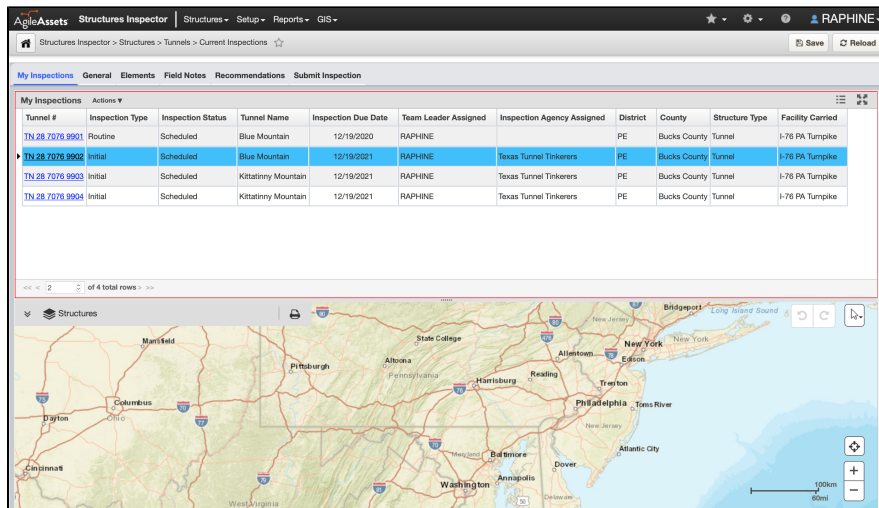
AgileAssets Structures Inspector Structures ▾ Setup ▾ Reports ▾ GIS ▾ RAPHINE

Structures Inspector > Structures > Tunnels > Current Inspections Save Reload

My Inspections General Elements Field Notes Recommendations Submit Inspection

My Inspections Actions ▾

| Tunnel # | Inspection Type | Inspection Status | Tunnel Name | Inspection Due Date | Team Leader Assigned | Inspection Agency Assigned | District | County | Structure Type | Facility Carried |
|---|---|---|---|---|---|---|---|---|---|---|
| TN 28 7076 9901 | Routine | Scheduled | Blue Mountain | 12/19/2020 | RAPHINE | | PE | Bucks County | Tunnel | I-76 PA Turnpike |
| TN 28 7076 9902 | Initial | Scheduled | Blue Mountain | 12/19/2021 | RAPHINE | Texas Tunnel Tinkerers | PE | Bucks County | Tunnel | I-76 PA Turnpike |
| TN 28 7076 9903 | Initial | Scheduled | Kittatinny Mountain | 12/19/2021 | RAPHINE | Texas Tunnel Tinkerers | PE | Bucks County | Tunnel | I-76 PA Turnpike |
| TN 28 7076 9904 | Initial | Scheduled | Kittatinny Mountain | 12/19/2021 | RAPHINE | Texas Tunnel Tinkerers | PE | Bucks County | Tunnel | I-76 PA Turnpike |

<< < 2 of 4 total rows > >>

Structures

Mansfield State College Bridgeport Long Island Sound New Jersey New York New York Allentown Edison Altoona Pittsburgh Pennsylvania Reading Harrisburg Trenton Columbus Philadelphia Toms River Ohio Dayton New Jersey Atlantic City Maryland Baltimore Cincinnati Dover Annapolis Washington Delaware West Virginia

100km
60mi